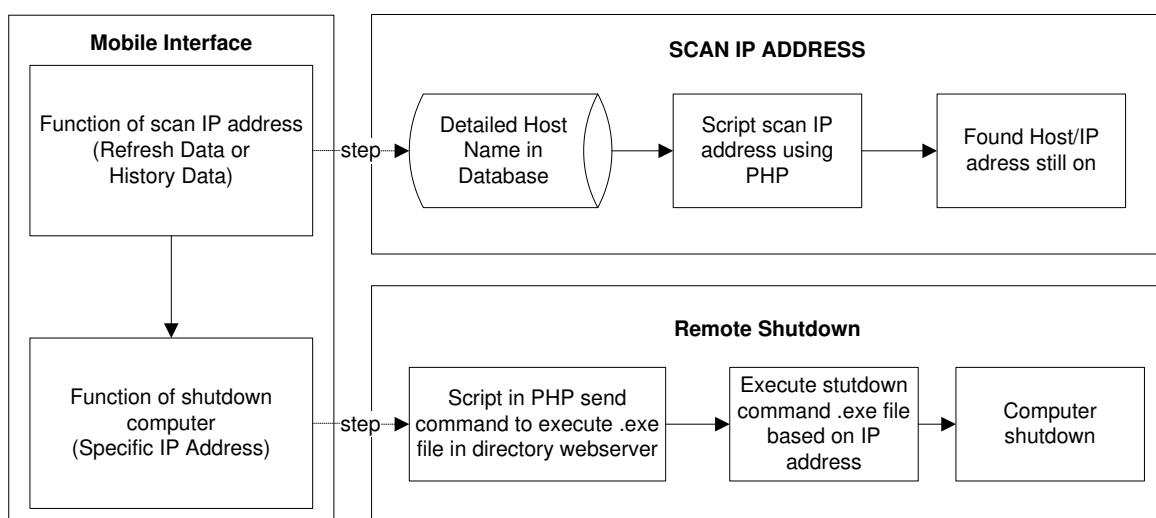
Mobile Interface

Function of scan IP address (Refresh Data or History Data)

step

SCAN IP ADDRESS

Detailed Host Name in Database

Script scan IP address using PHP

Found Host/IP adress still on

Function of shutdown computer (Specific IP Address)

step

Remote Shutdown

Script in PHP send command to execute .exe file in directory webserver

Execute stutdown command .exe file based on IP address

Computer shutdown